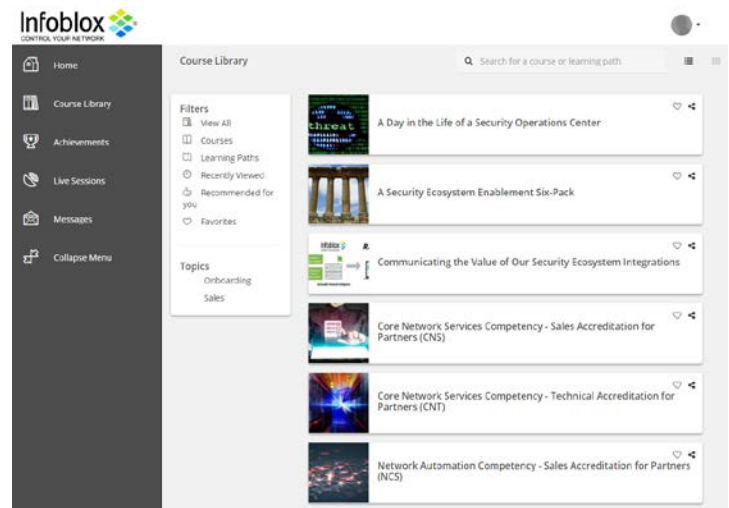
Infoblox
CONTROL YOUR NETWORK

Home
Course Library
Achievements
Live Sessions
Messages
Collapse Menu

Course Library

Search for a course or learning path

Filters
View All
Courses
Learning Paths
Recently Viewed
Recommended for you
Favorites

Topics
Onboarding
Sales

threat

A Day in the Life of a Security Operations Center

A Security Ecosystem Enablement Six-Pack

Infoblox

Communicating the Value of Our Security Ecosystem Integrations

Core Network Services Competency - Sales Accreditation for Partners (CNS)

Core Network Services Competency - Technical Accreditation for Partners (CNT)

Network Automation Competency - Sales Accreditation for Partners (NCS)